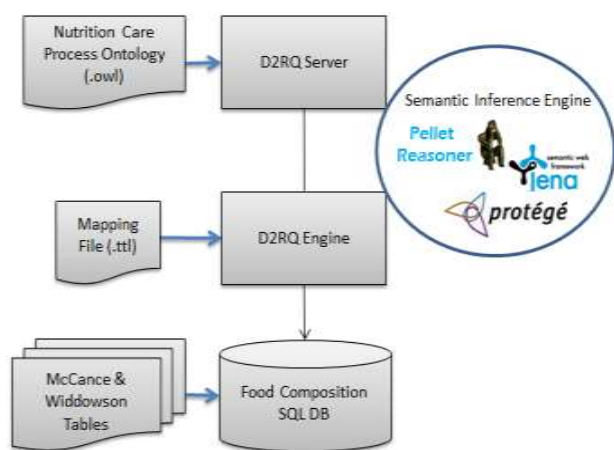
Nutrition Care Process Ontology (.owl)

D2RQ Server

Semantic Inference Engine

Pellet Reasoner

semantic web framework

jena

protégé

Mapping File (.ttl)

D2RQ Engine

McCance & Widdowson Tables

Food Composition SQL DB